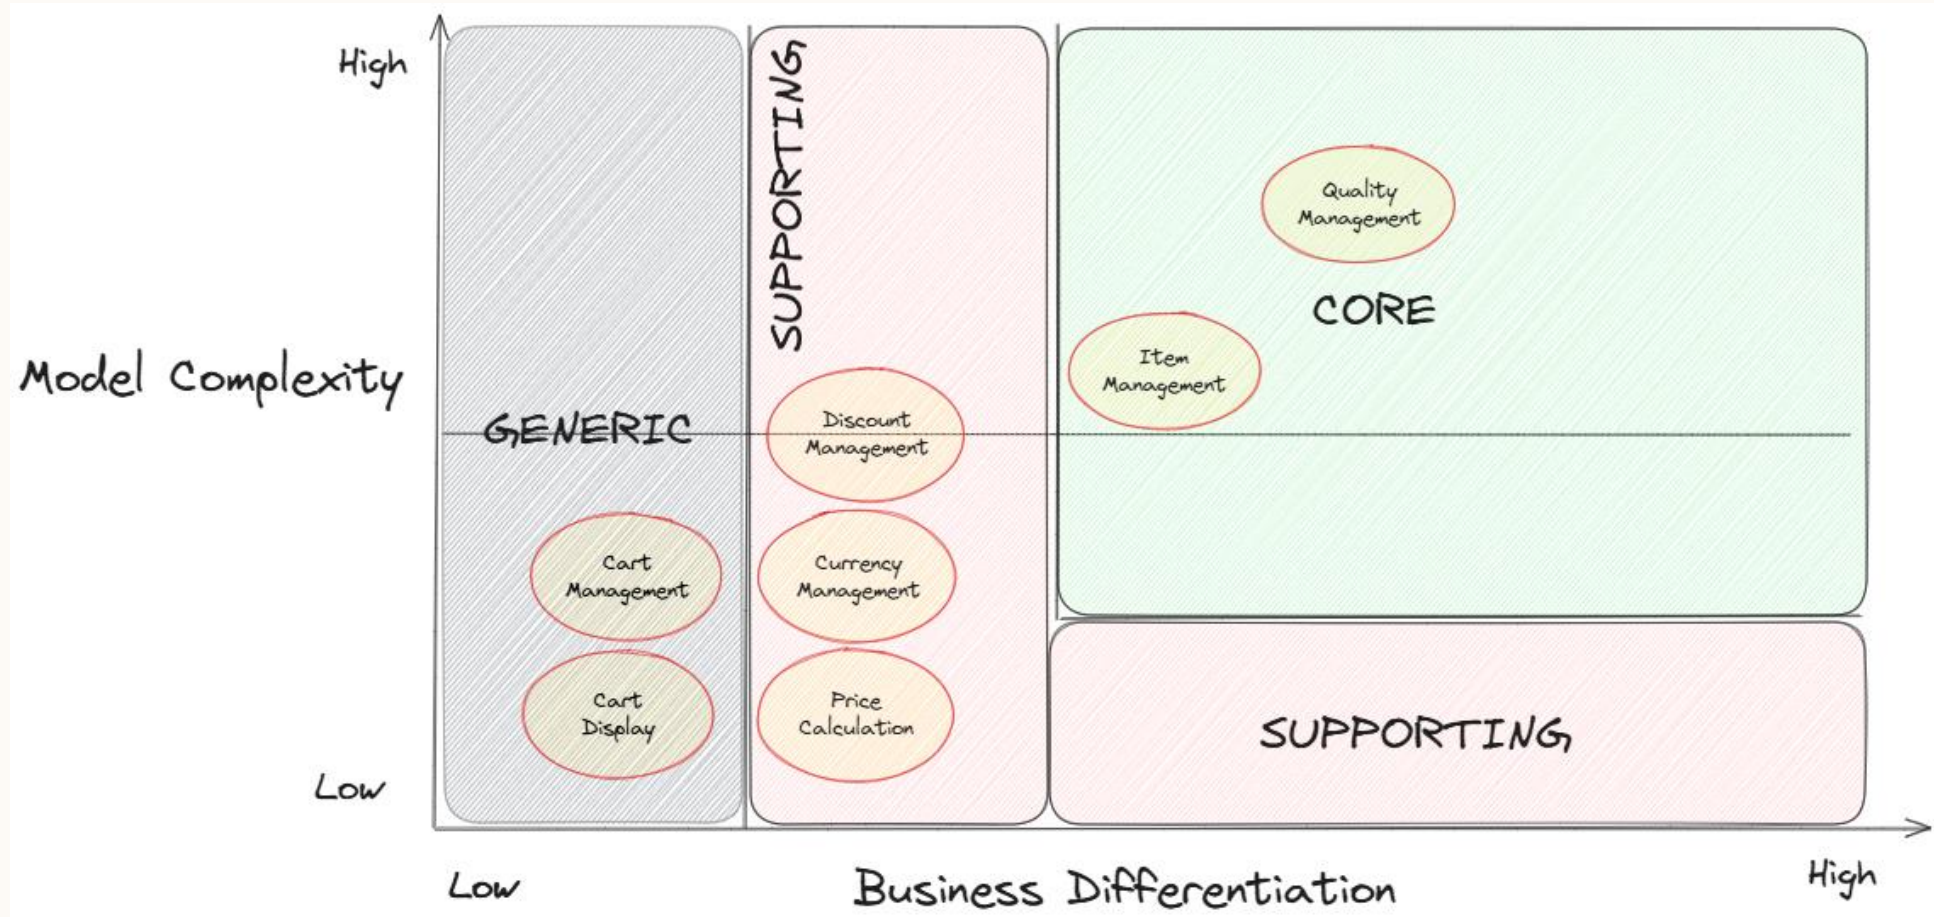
High

Model Complexity

Low

GENERIC

Cart Management

Cart Display

SUPPORTING

Discount Management

Currency Management

Price Calculation

Quality Management

CORE

Item Management

SUPPORTING

Low

Business Differentiation

High